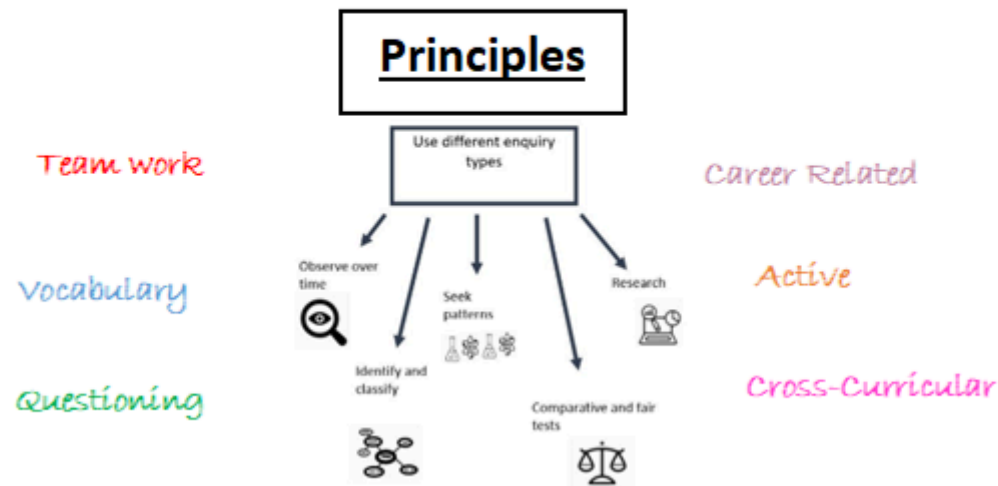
Principles

Use different enquiry types

Team Work

Career Related

Vocabulary

Active

Questioning

Cross-Curricular

Observe over time

Identify and classify

Seek patterns

Comparative and fair tests

Research